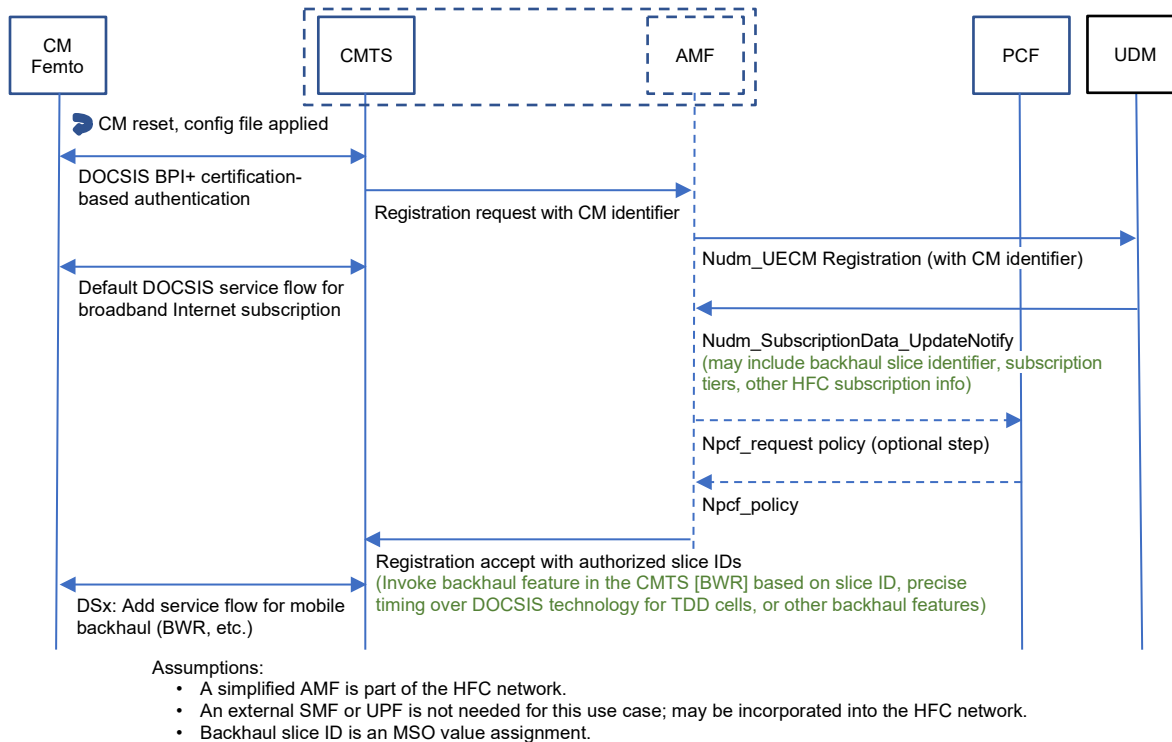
CM Femto

CMTS

AMF

PCF

UDM

CM reset, config file applied

DOCSIS BPI+ certification-based authentication

Registration request with CM identifier

Nudm_UECM Registration (with CM identifier)

Default DOCSIS service flow for broadband Internet subscription

Nudm_SubscriptionData_UpdateNotify
(may include backhaul slice identifier, subscription tiers, other HFC subscription info)

Npcf_request policy (optional step)

Npcf_policy

Registration accept with authorized slice IDs
(Invoke backhaul feature in the CMTS [BWR] based on slice ID, precise timing over DOCSIS technology for TDD cells, or other backhaul features)

DSx: Add service flow for mobile backhaul (BWR, etc.)

Assumptions:
• A simplified AMF is part of the HFC network.
• An external SMF or UPF is not needed for this use case; may be incorporated into the HFC network.
• Backhaul slice ID is an MSO value assignment.